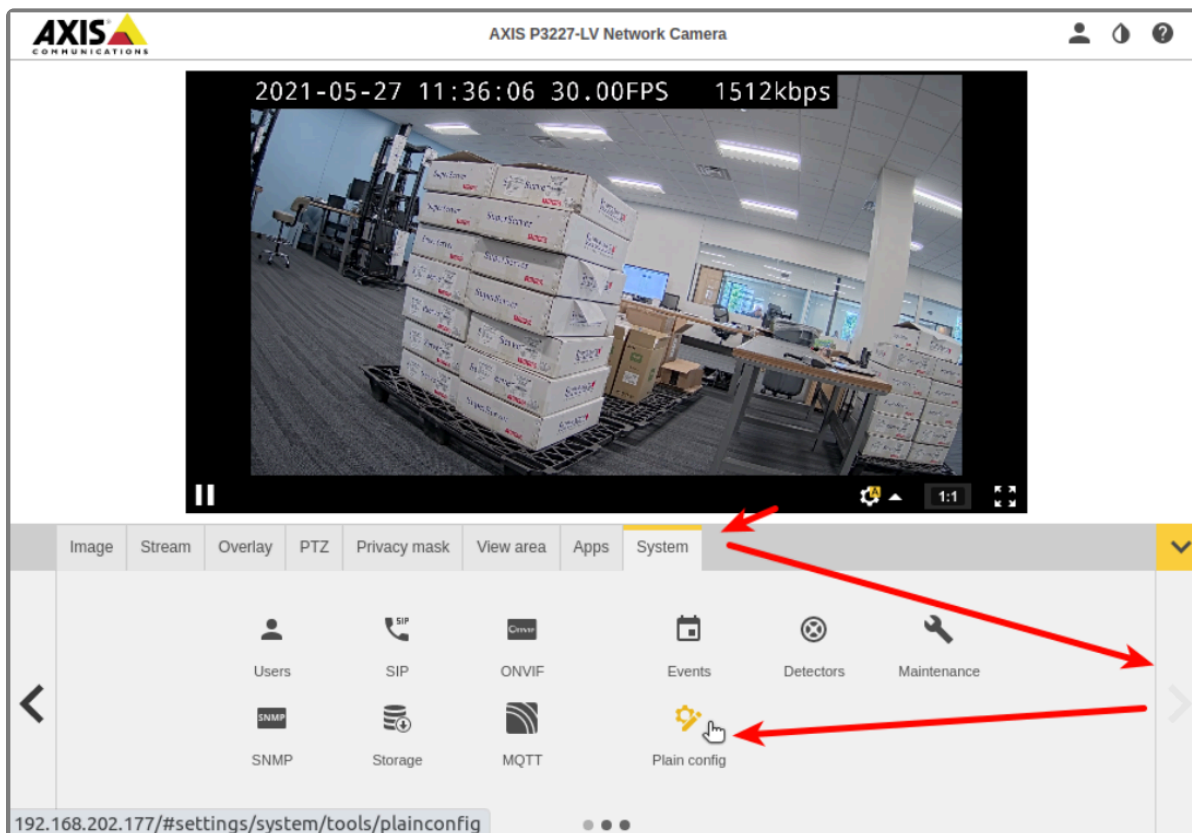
AXIS COMMUNICATIONS

AXIS P3227-LV Network Camera

2021-05-27 11:36:06 30.00FPS 1512kbps

1:1

Image Stream Overlay PTZ Privacy mask View area Apps System

Users SIP ONVIF Events Detectors Maintenance

SNMP Storage MQTT Plain config

192.168.202.177/#settings/system/tools/plainconfig